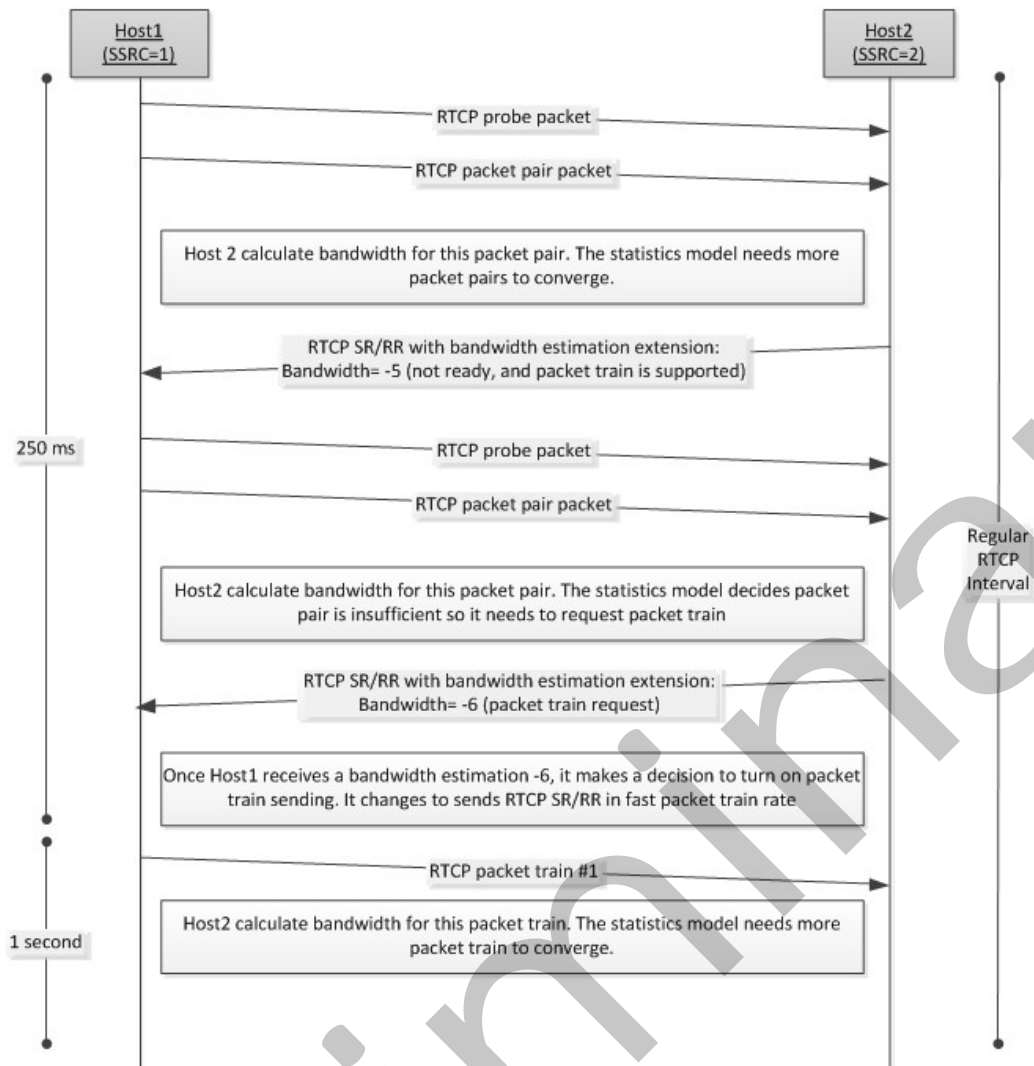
Host1
(SSRC=1)

Host2
(SSRC=2)

RTCP probe packet

RTCP packet pair packet

Host 2 calculate bandwidth for this packet pair. The statistics model needs more packet pairs to converge.

RTCP SR/RR with bandwidth estimation extension:
Bandwidth= -5 (not ready, and packet train is supported)

250 ms

RTCP probe packet

RTCP packet pair packet

Regular
RTCP
Interval

Host2 calculate bandwidth for this packet pair. The statistics model decides packet pair is insufficient so it needs to request packet train

RTCP SR/RR with bandwidth estimation extension:
Bandwidth= -6 (packet train request)

Once Host1 receives a bandwidth estimation -6, it makes a decision to turn on packet train sending. It changes to sends RTCP SR/RR in fast packet train rate

RTCP packet train #1

1 second

Host2 calculate bandwidth for this packet train. The statistics model needs more packet train to converge.